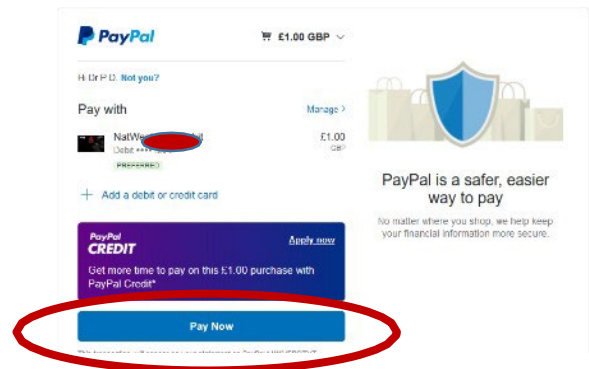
PayPal

£1.00 GBP

Hi Dr P D. Not you?

Pay with

Manage >

NatWe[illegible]

Debit •••• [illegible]

PREFERRED

£1.00

GBP

+ Add a debit or credit card

PayPal CREDIT

Apply now

Get more time to pay on this £1.00 purchase with PayPal Credit*

Pay Now

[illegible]

PayPal is a safer, easier way to pay

No matter where you shop, we help keep your financial information more secure.